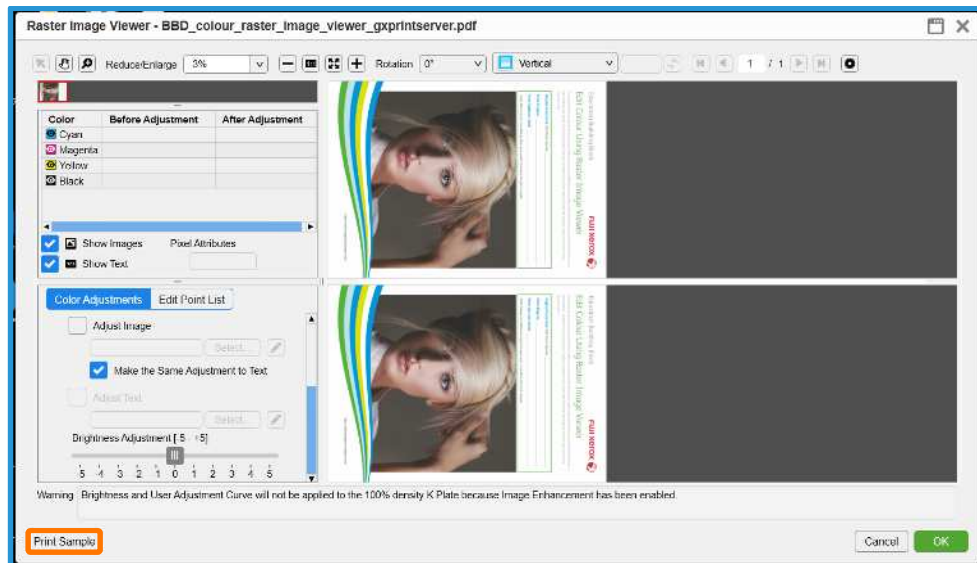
Raster Image Viewer - BBD_colour_raster_image_viewer_gxprintserver.pdf

Reduce/Enlarge 3% Rotation 0° Vertical 1 / 1

| Color | Before Adjustment | After Adjustment |
|---|---|---|
| Cyan | | |
| Magenta | | |
| Yellow | | |
| Black | | |

Show Images Pixel Attributes
Show Text

Color Adjustments Edit Point List

Adjust Image
Select...
Make the Same Adjustment to Text
Adjust Text
Select...
Brightness Adjustment [ -5 - +5]
5 4 3 2 1 0 1 2 3 4 5

Edit Colour Using Raster Image Viewer
FUJI XEROX

Edit Colour Using Raster Image Viewer
FUJI XEROX

Warning Brightness and User Adjustment Curve will not be applied to the 100% density K Plate because Image Enhancement has been enabled.

Print Sample
Cancel OK